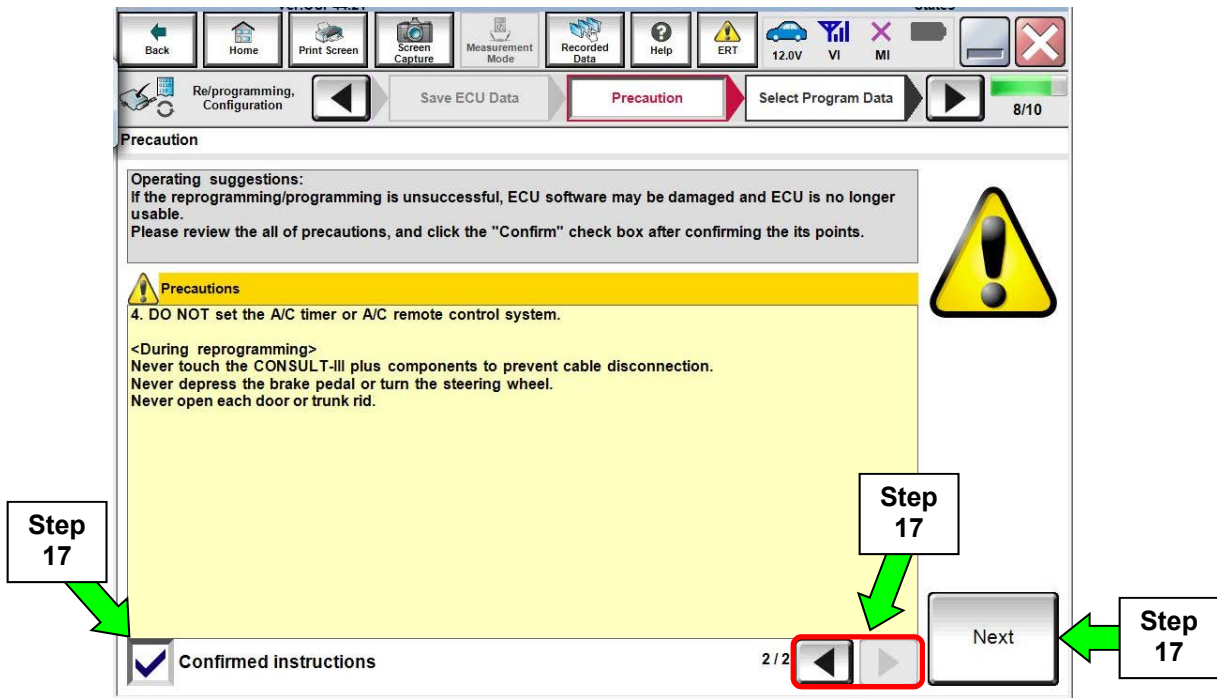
Back Home Print Screen Screen Capture Measurement Mode Recorded Data Help ERT 12.0V VI MI

Re/programming, Configuration

Save ECU Data

Precaution

Select Program Data

8/10

Precaution

Operating suggestions:
If the reprogramming/programming is unsuccessful, ECU software may be damaged and ECU is no longer usable.
Please review the all of precautions, and click the "Confirm" check box after confirming the its points.

Precautions

4. DO NOT set the A/C timer or A/C remote control system.

<During reprogramming>
Never touch the CONSULT-III plus components to prevent cable disconnection.
Never depress the brake pedal or turn the steering wheel.
Never open each door or trunk rid.

Step 17

Step 17

Step 17

Confirmed instructions

2/2

Next